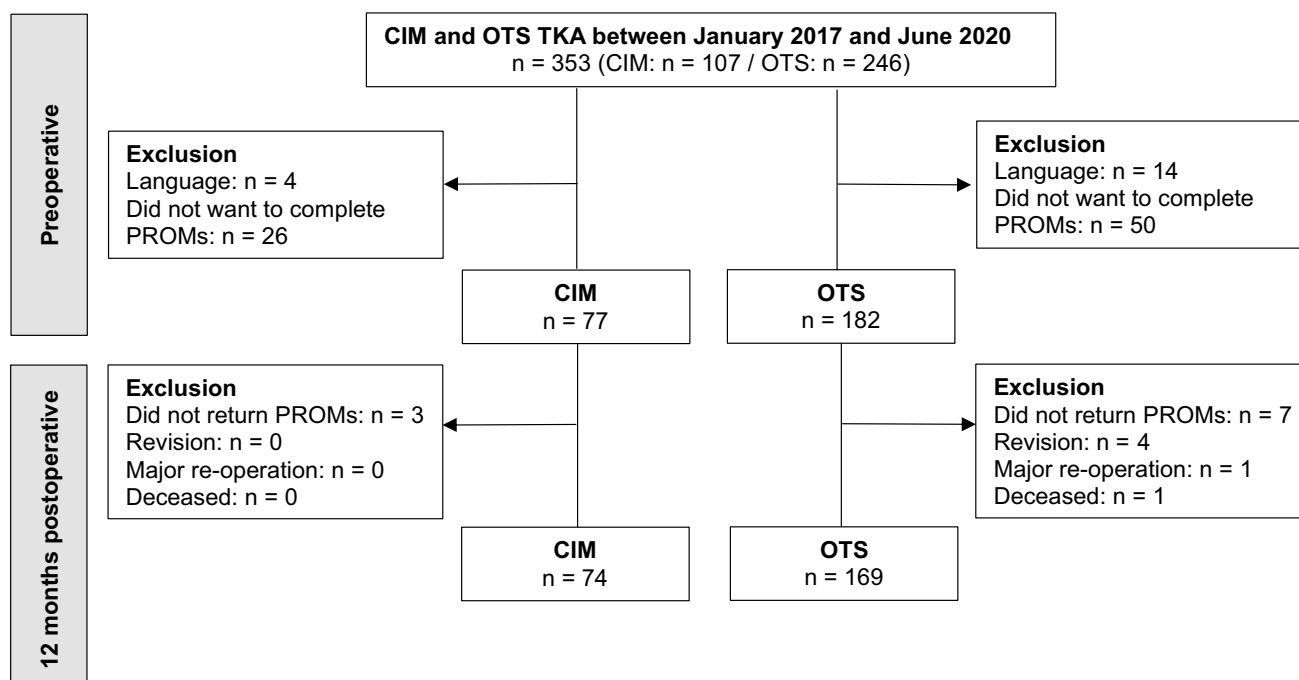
CIM and OTS TKA between January 2017 and June 2020
n = 353 (CIM: n = 107 / OTS: n = 246)

Preoperative

Exclusion
Language: n = 4
Did not want to complete PROMs: n = 26

Exclusion
Language: n = 14
Did not want to complete PROMs: n = 50

CIM
n = 77

OTS
n = 182

12 months postoperative

Exclusion
Did not return PROMs: n = 3
Revision: n = 0
Major re-operation: n = 0
Deceased: n = 0

Exclusion
Did not return PROMs: n = 7
Revision: n = 4
Major re-operation: n = 1
Deceased: n = 1

CIM
n = 74

OTS
n = 169